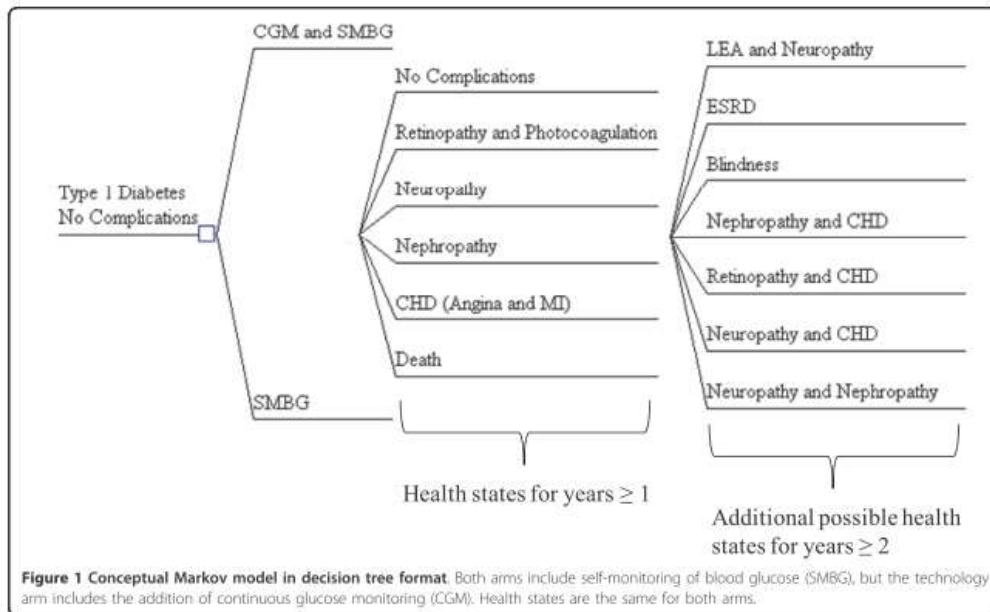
Type 1 Diabetes
No Complications

CGM and SMBG

SMBG

No Complications

Retinopathy and Photocoagulation

Neuropathy

Nephropathy

CHD (Angina and MI)

Death

Health states for years $\geq 1$

LEA and Neuropathy

ESRD

Blindness

Nephropathy and CHD

Retinopathy and CHD

Neuropathy and CHD

Neuropathy and Nephropathy

Additional possible health states for years $\geq 2$

**Figure 1 Conceptual Markov model in decision tree format**. Both arms include self-monitoring of blood glucose (SMBG), but the technology arm includes the addition of continuous glucose monitoring (CGM). Health states are the same for both arms.